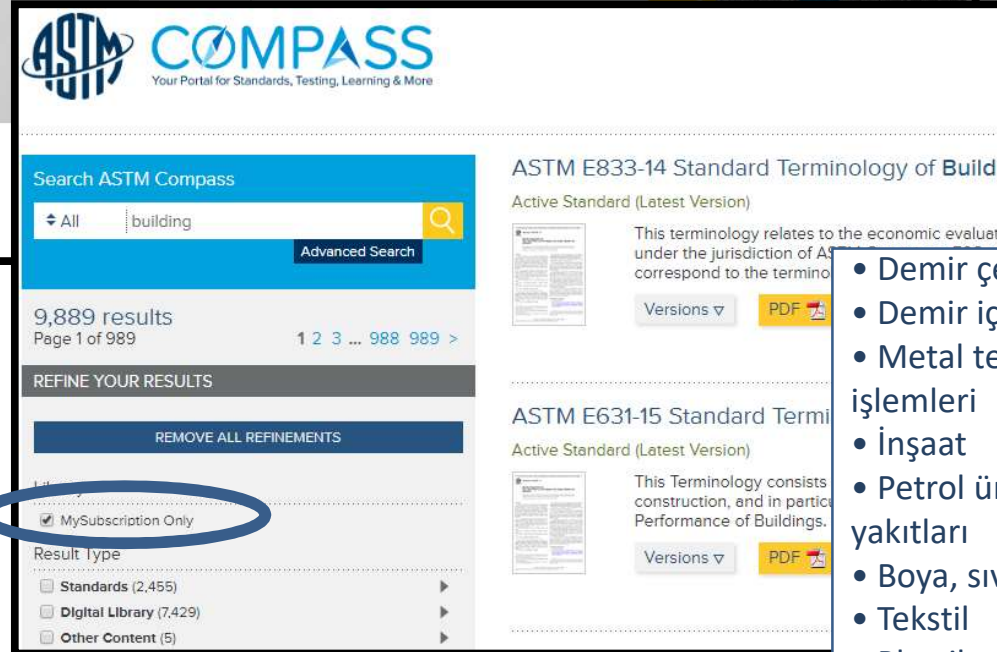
ASTM COMPASS
Your Portal for Standards, Testing, Learning & More

Search ASTM Compass
All building
Advanced Search

9,889 results
Page 1 of 989
1 2 3 ... 988 989 >

REFINE YOUR RESULTS

REMOVE ALL REFINEMENTS

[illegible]

MySubscription Only

Result Type

Standards (2,455)

Digital Library (7,429)

Other Content (5)

ASTM E833-14 Standard Terminology of Build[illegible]

Active Standard (Latest Version)

This terminology relates to the economic evaluat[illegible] under the jurisdiction of AS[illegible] correspond to the termino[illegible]

Versions ∇ PDF

ASTM E631-15 Standard Termi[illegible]

Active Standard (Latest Version)

This Terminology consists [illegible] construction, and in particu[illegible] Performance of Buildings.

Versions ∇ PDF

• Demir ç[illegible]
• Demir i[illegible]
• Metal te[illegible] işlemleri
• İnşaat
• Petrol ü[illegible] yakıtları
• Boya, sı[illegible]
• Tekstil